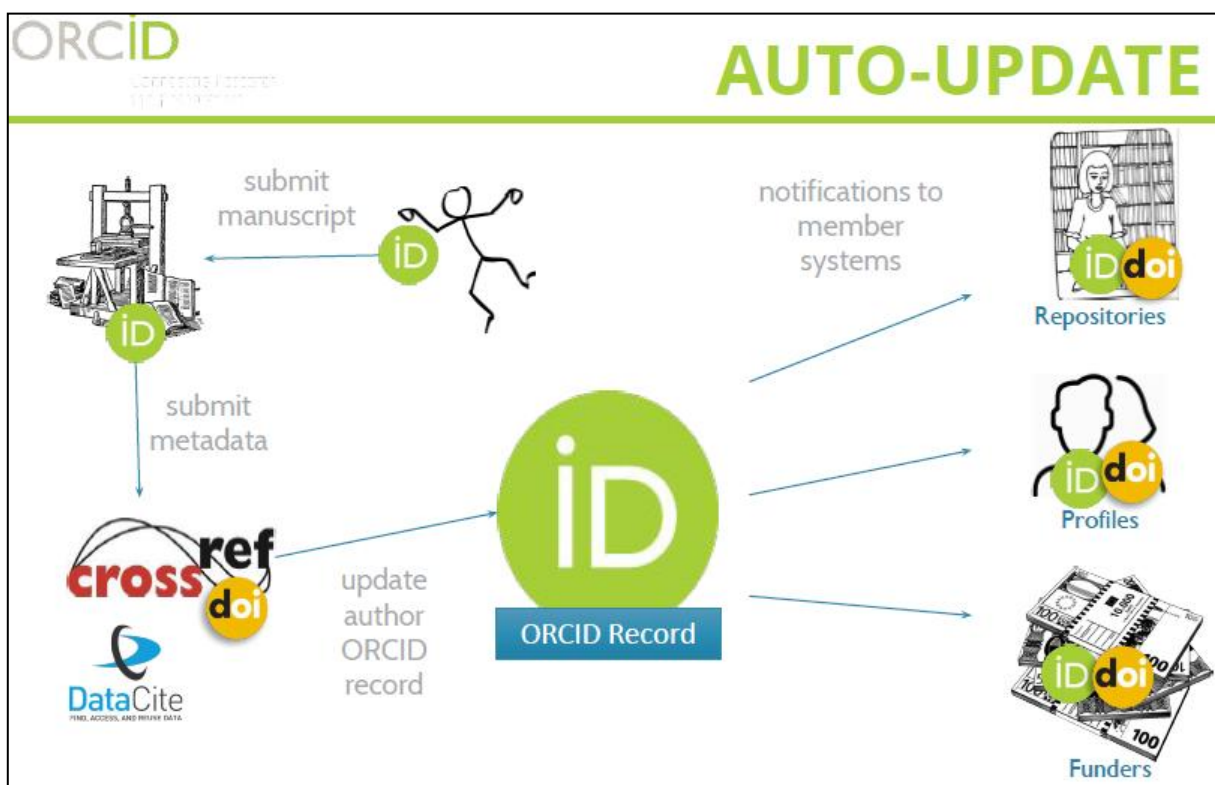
ORCID

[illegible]

AUTO-UPDATE

submit manuscript

iD

iD

submit metadata

crossref

doi

DataCite

FIND, ACCESS, AND REUSE DATA

update author ORCID record

iD

ORCID Record

notifications to member systems

iD doi

Repositories

iD doi

Profiles

iD doi

Funders